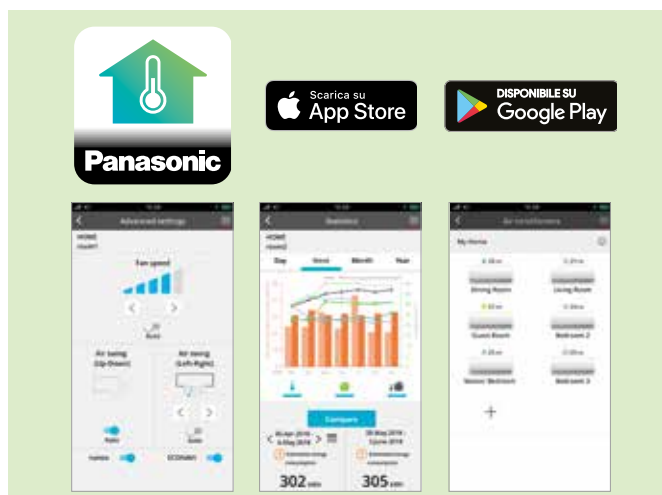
Panasonic

Scarica su
App Store

DISPONIBILE SU
Google Play

Advanced settings
HOME
Fan speed
Auto
Air swing (Up-Down)
Air swing (Left-Right)
Auto
Auto
ECONAVI

Statistics
HOME
Day
Week
Month
Year
Compare
302
305

Air conditioners
My Home
Dining Room
Living Room
Guest Room
Bedroom 2
Master Bedroom
Bedroom 3